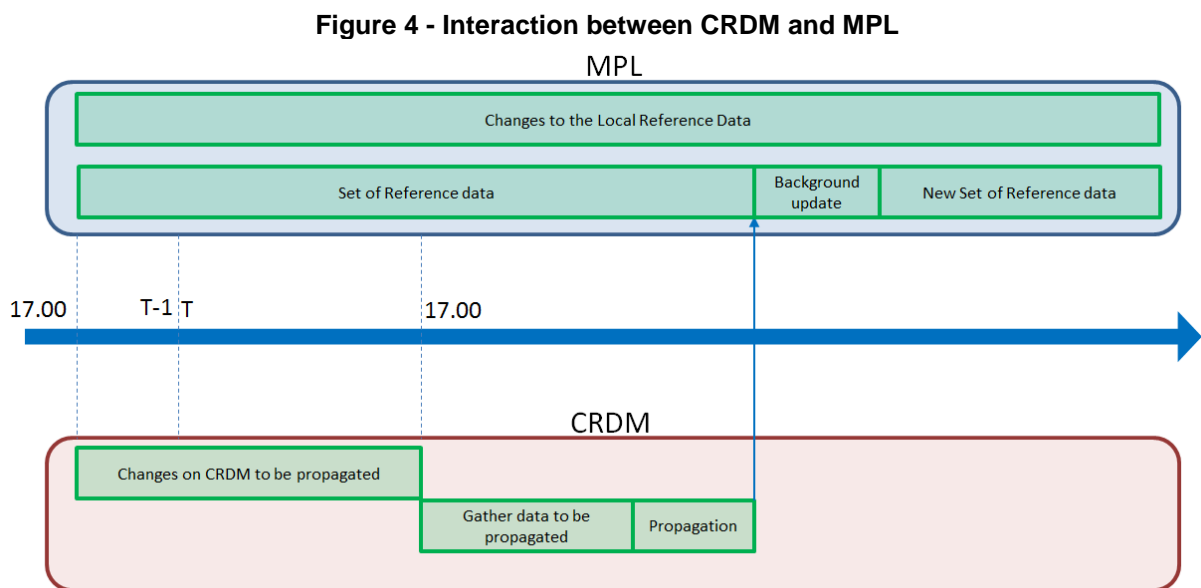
Figure 4 - Interaction between CRDM and MPL

MPL

Changes to the Local Reference Data

Set of Reference data

Background update

New Set of Reference data

17.00

T-1

T

17.00

CRDM

Changes on CRDM to be propagated

Gather data to be propagated

Propagation